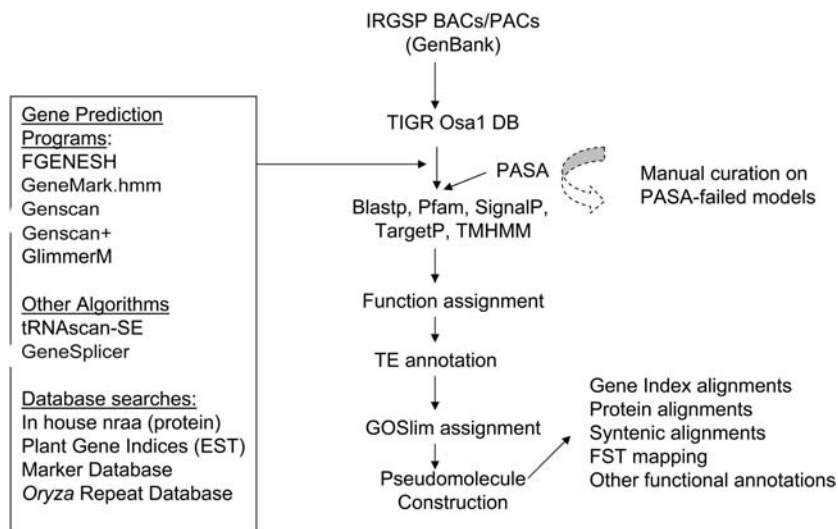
IRGSP BACs/PACs
(GenBank)

TIGR Osa1 DB

PASA

Manual curation on
PASA-failed models

Blastp, Pfam, SignalP,
TargetP, TMHMM

Function assignment

TE annotation

GOSlim assignment

Pseudomolecule
Construction

Gene Index alignments
Protein alignments
Syntenic alignments
FST mapping
Other functional annotations

Gene Prediction Programs:
FGENESH
GeneMark.hmm
Genscan
Genscan+
GlimmerM

Other Algorithms
tRNAscan-SE
GeneSplicer

Database searches:
In house nraa (protein)
Plant Gene Indices (EST)
Marker Database
Oryza Repeat Database